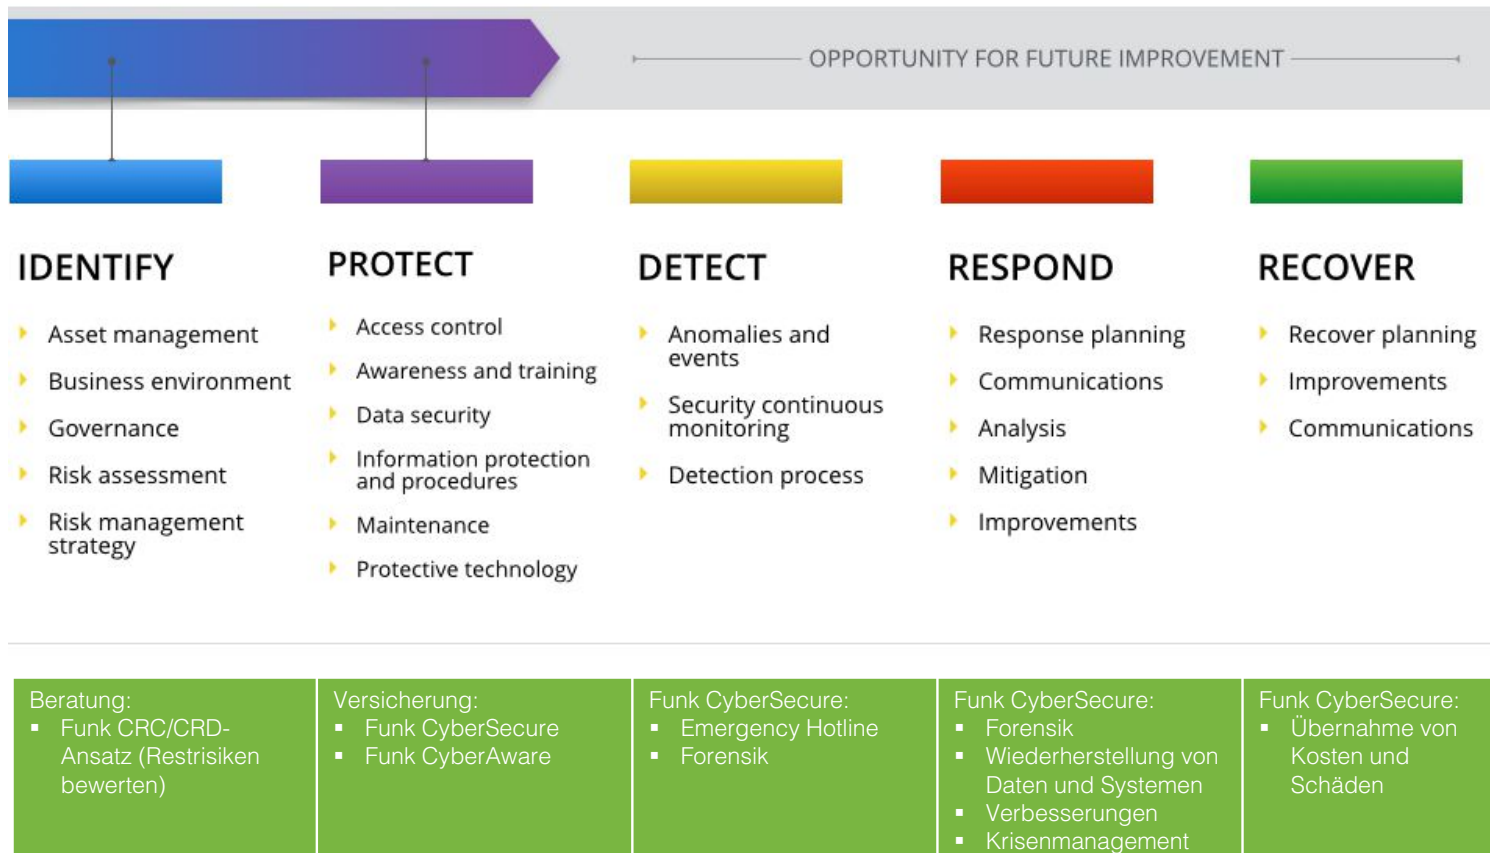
OPPORTUNITY FOR FUTURE IMPROVEMENT

IDENTIFY

- Asset management
- Business environment
- Governance
- Risk assessment
- Risk management strategy

PROTECT

- Access control
- Awareness and training
- Data security
- Information protection and procedures
- Maintenance
- Protective technology

DETECT

- Anomalies and events
- Security continuous monitoring
- Detection process

RESPOND

- Response planning
- Communications
- Analysis
- Mitigation
- Improvements

RECOVER

- Recover planning
- Improvements
- Communications

Beratung:
- Funk CRC/CRD-Ansatz (Restrisiken bewerten)

Versicherung:
- Funk CyberSecure
- Funk CyberAware

Funk CyberSecure:
- Emergency Hotline
- Forensik

Funk CyberSecure:
- Forensik
- Wiederherstellung von Daten und Systemen
- Verbesserungen
- Krisenmanagement

Funk CyberSecure:
- Übernahme von Kosten und Schäden